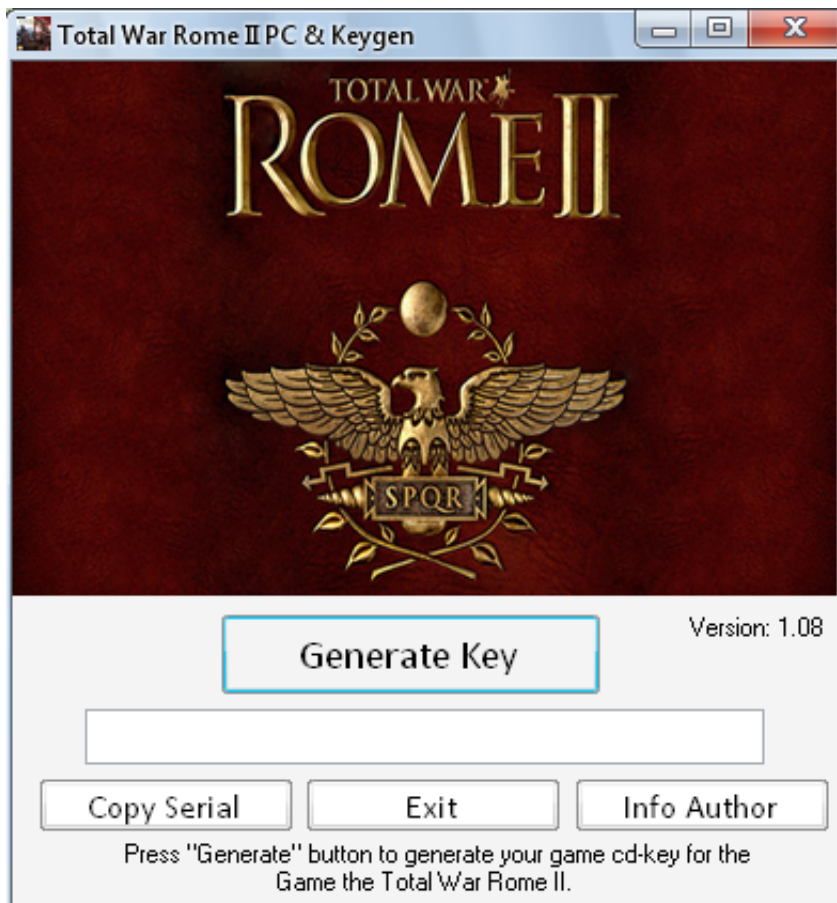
Total War Rome II PC & Keygen

TOTAL WAR
ROME II

SPQR

Version: 1.08

Generate Key

Copy Serial

Exit

Info Author

Press "Generate" button to generate your game cd-key for the Game the Total War Rome II.